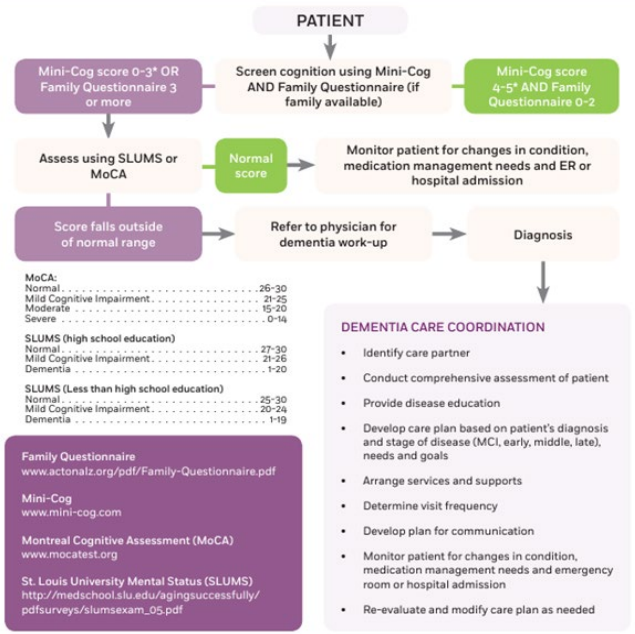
PATIENT

Mini-Cog score 0-3* OR Family Questionnaire 3 or more

Screen cognition using Mini-Cog AND Family Questionnaire (if family available)

Mini-Cog score 4-5* AND Family Questionnaire 0-2

Assess using SLUMS or MoCA

Normal score

Monitor patient for changes in condition, medication management needs and ER or hospital admission

Score falls outside of normal range

Refer to physician for dementia work-up

Diagnosis

MoCA:
Normal . . . . . . . . . . . . . . . . . . . . . . . . 26-30
Mild Cognitive Impairment . . . . . . . . . . . . 21-25
Moderate . . . . . . . . . . . . . . . . . . . . . . . 15-20
Severe . . . . . . . . . . . . . . . . . . . . . . . . . 0-14

SLUMS (high school education)
Normal . . . . . . . . . . . . . . . . . . . . . . . . 27-30
Mild Cognitive Impairment . . . . . . . . . . . . 21-26
Dementia . . . . . . . . . . . . . . . . . . . . . . . 1-20

SLUMS (Less than high school education)
Normal . . . . . . . . . . . . . . . . . . . . . . . . 25-30
Mild Cognitive Impairment . . . . . . . . . . . . 20-24
Dementia . . . . . . . . . . . . . . . . . . . . . . . 1-19

Family Questionnaire
www.actonalz.org/pdf/Family-Questionnaire.pdf

Mini-Cog
www.mini-cog.com

Montreal Cognitive Assessment (MoCA)
www.mocatest.org

St. Louis University Mental Status (SLUMS)
http://medschool.slu.edu/agingsuccessfully/pdfsurveys/slumsexam_05.pdf

DEMENTIA CARE COORDINATION

• Identify care partner
• Conduct comprehensive assessment of patient
• Provide disease education
• Develop care plan based on patient's diagnosis and stage of disease (MCI, early, middle, late), needs and goals
• Arrange services and supports
• Determine visit frequency
• Develop plan for communication
• Monitor patient for changes in condition, medication management needs and emergency room or hospital admission
• Re-evaluate and modify care plan as needed